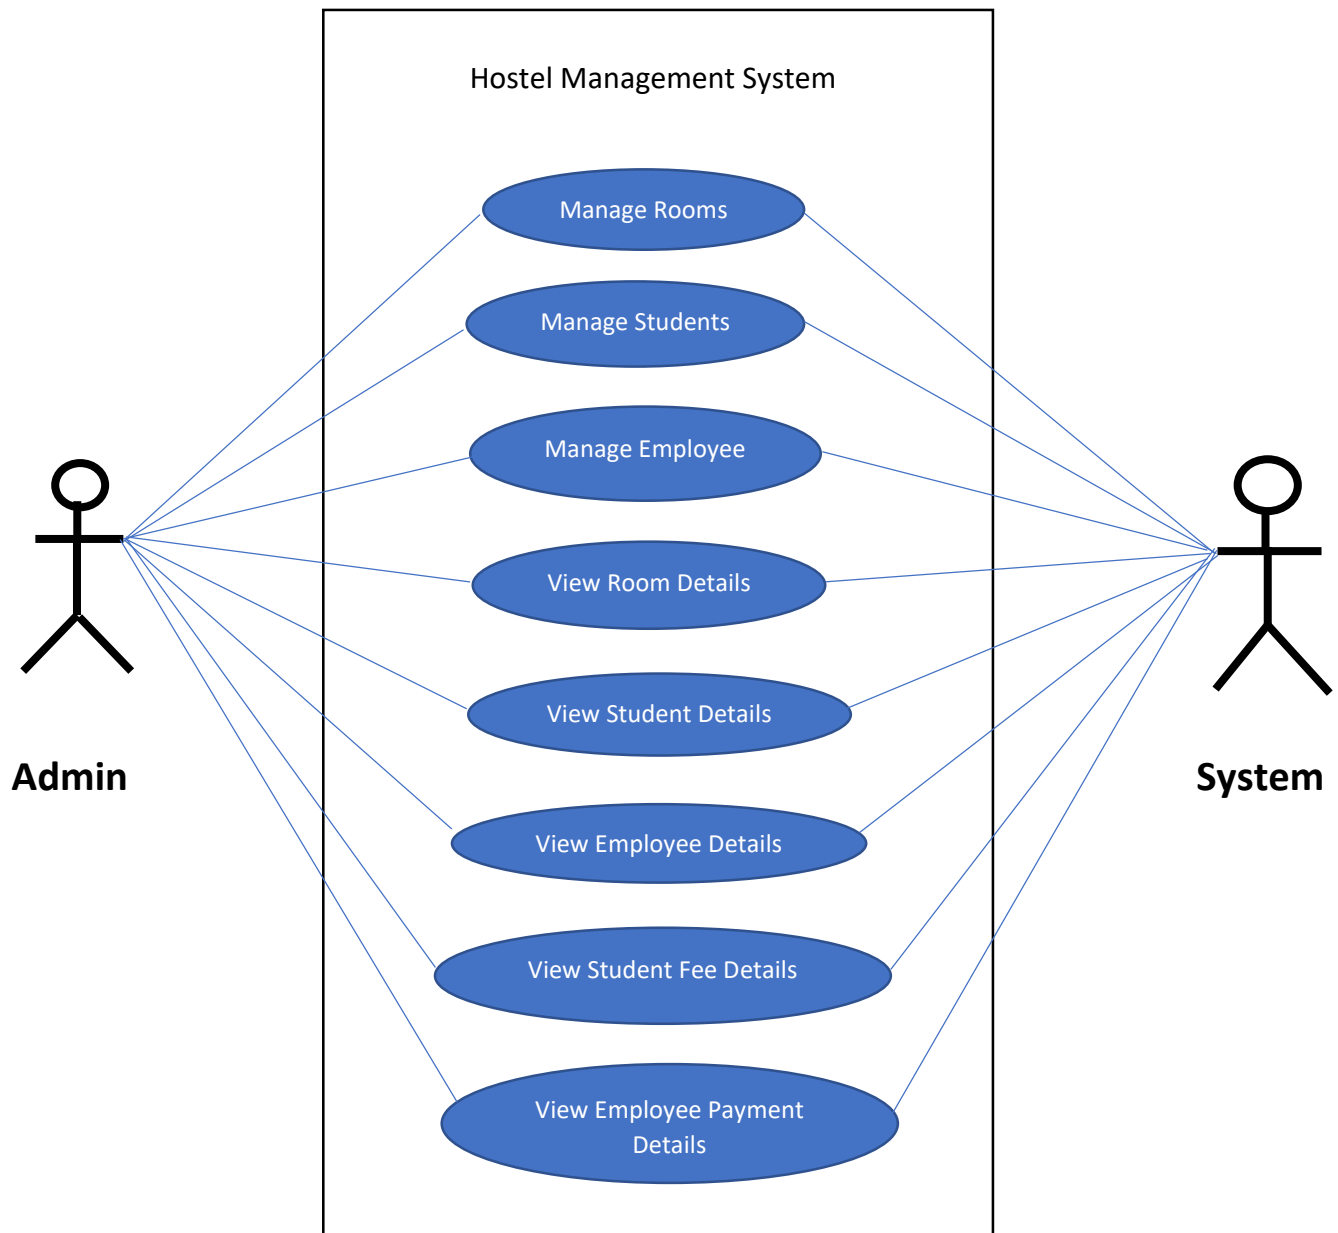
Hostel Management System

Manage Rooms

Manage Students

Manage Employee

View Room Details

View Student Details

View Employee Details

View Student Fee Details

View Employee Payment Details

Admin

System